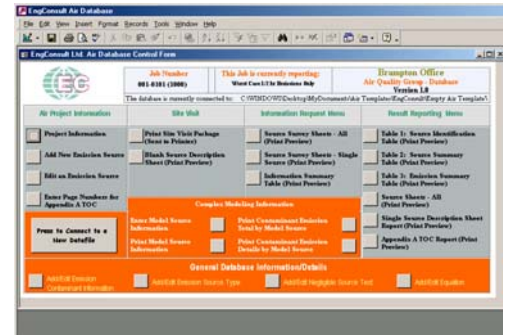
EngConsult Air Database

File Edit View Insert Format Records Tools Window Help

EngConsult Ltd. Air Database Control Form

Job Number
001-0381 (3000)

This Job is currently reporting:
West Coast Ut Emissions Help

Brampton Office
Air Quality Group - Database
Version 1.0

The database is currently connected to: C:\WINDOWS\Desktop\MyDocuments\Air Template\EngConsult\Empty Air Template\

Air Project Information

Project Information

Add New Emission Source

Edit an Emission Source

Enter Page Numbers for Appendix A TOC

Press to Connect to a New DataFile

Site Visit

Print Site Visit Package (Sent to Printer)

Blank Source Description Sheet (Print Preview)

Information Request Menu

Source Survey Sheets - All (Print Preview)

Source Survey Sheets - Single Source (Print Preview)

Information Summary Table (Print Preview)

Result Reporting Menu

Table 1: Source Identification Table (Print Preview)

Table 2: Source Summary Table (Print Preview)

Table 3: Emission Summary Table (Print Preview)

Source Sheets - All (Print Preview)

Single Source Description Sheet Report (Print Preview)

Appendix A TOC Report (Print Preview)

Complex Modeling Information

Enter Model Source Information

Print Model Source Information

Print Contaminant Emission Total by Model Source

Print Contaminant Emission Details by Model Source

General Database Information/Details

Add/Edit Emission Contaminant Information

Add/Edit Emission Source Type

Add/Edit Negligible Source Text

Add/Edit Equation